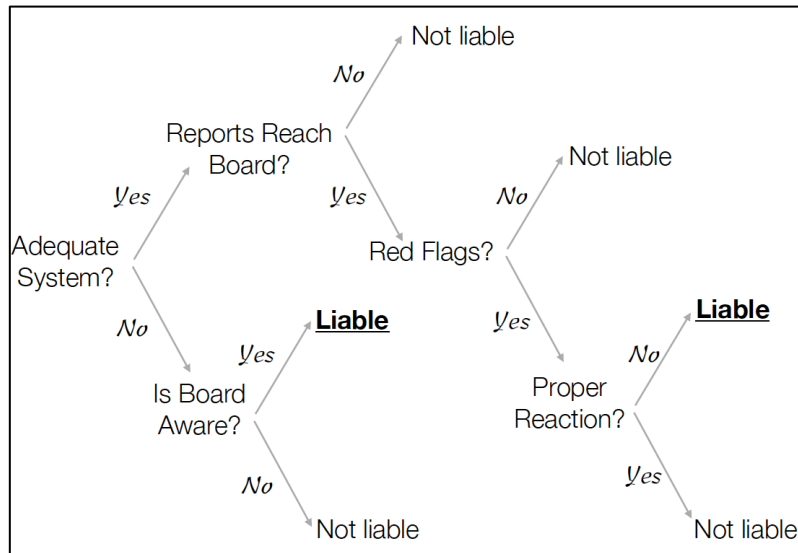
Adequate System?

Yes

Reports Reach Board?

No

Not liable

Yes

Red Flags?

No

Not liable

Yes

Proper Reaction?

No

**Liable**

Yes

Not liable

No

Is Board Aware?

Yes

**Liable**

No

Not liable